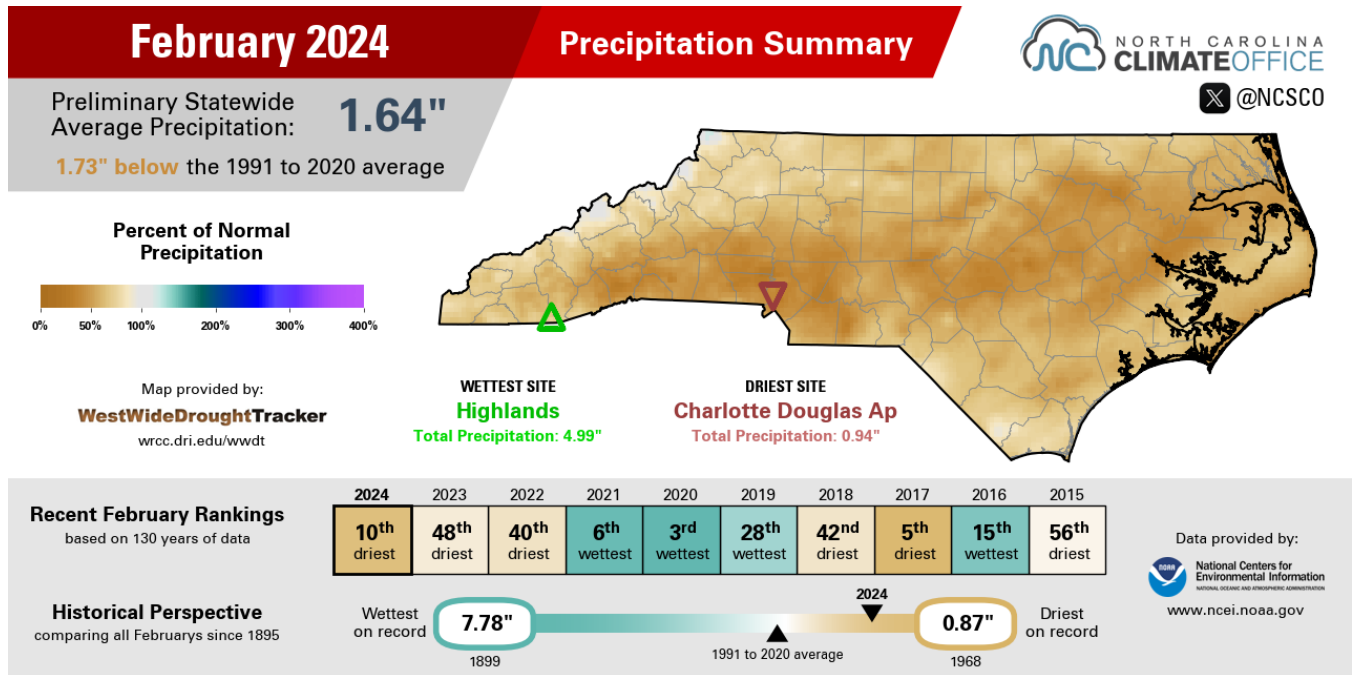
February 2024

Precipitation Summary

NORTH CAROLINA CLIMATE OFFICE

@NCSCO

Preliminary Statewide Average Precipitation: 1.64"

1.73" below the 1991 to 2020 average

Percent of Normal Precipitation

0% 50% 100% 200% 300% 400%

Map provided by:
WestWideDroughtTracker
wrcc.dri.edu/wwdt

WETTEST SITE
Highlands
Total Precipitation: 4.99"

DRIEST SITE
Charlotte Douglas Ap
Total Precipitation: 0.94"

Recent February Rankings
based on 130 years of data

| 2024 | 2023 | 2022 | 2021 | 2020 | 2019 | 2018 | 2017 | 2016 | 2015 |
|---|---|---|---|---|---|---|---|---|---|
| $10^{th}$ driest | $48^{th}$ driest | $40^{th}$ driest | $6^{th}$ wettest | $3^{rd}$ wettest | $28^{th}$ wettest | $42^{nd}$ driest | $5^{th}$ driest | $15^{th}$ wettest | $56^{th}$ driest |

Historical Perspective
comparing all Februarys since 1895

Wettest on record 7.78" 1899

1991 to 2020 average

2024

0.87" 1968 Driest on record

Data provided by:
National Centers for Environmental Information
NATIONAL OCEANIC AND ATMOSPHERIC ADMINISTRATION
www.ncei.noaa.gov